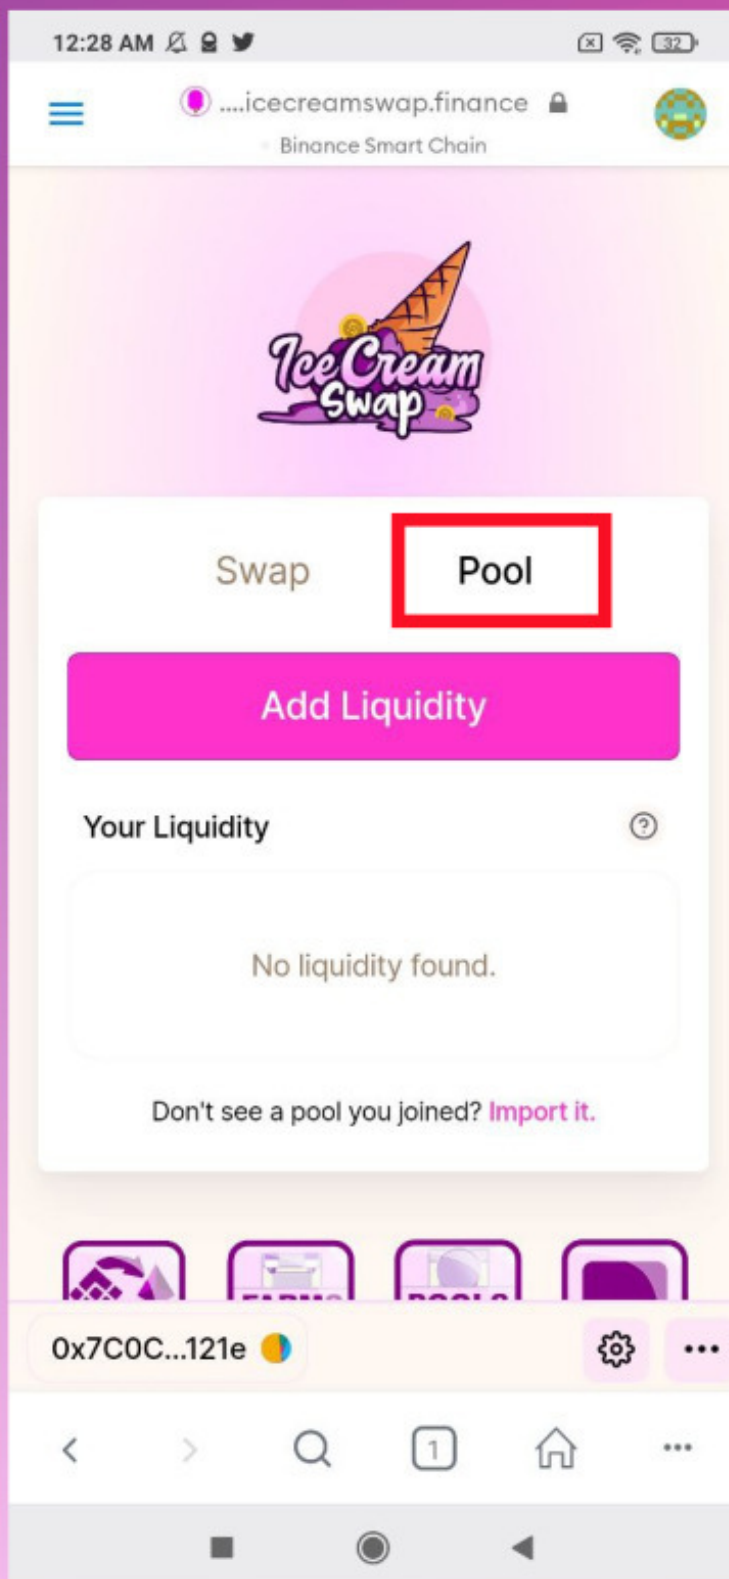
12:28 AM

32

....icecreamswap.finance

Binance Smart Chain

Ice Cream Swap

Swap

Pool

Add Liquidity

Your Liquidity

?

No liquidity found.

Don't see a pool you joined? Import it.

0x7C0C...121e

1